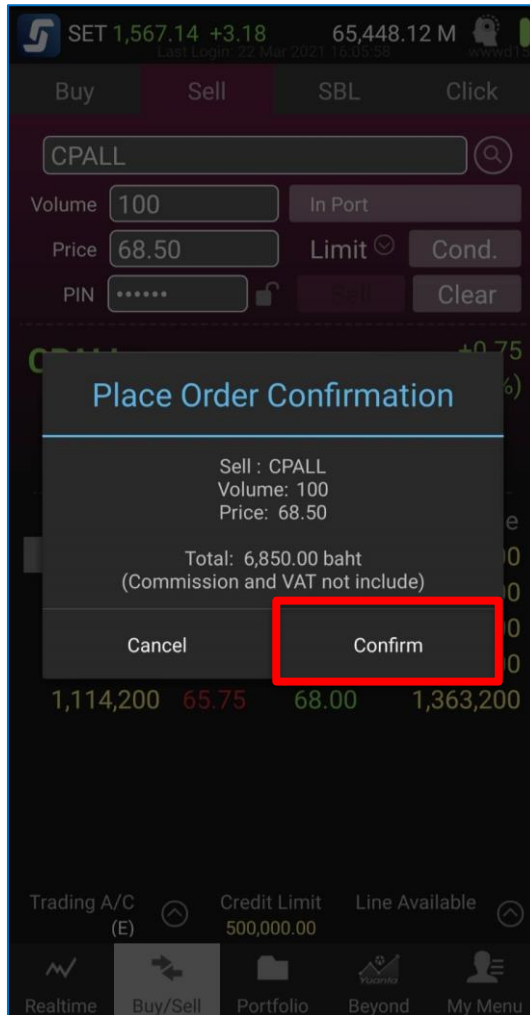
SET 1,567.14 +3.18 65,448.12 M
Last Login: 22 Mar 2021 16:05:58

Buy Sell SBL Click

CPALL

Volume 100 In Port

Price 68.50 Limit Cond.

PIN •••••• Sell Clear

+0.75

Place Order Confirmation

Sell : CPALL
Volume: 100
Price: 68.50

Total: 6,850.00 baht
(Commission and VAT not include)

Cancel Confirm

1,114,200 65.75 68.00 1,363,200

Trading A/C (E) Credit Limit 500,000.00 Line Available

Realtime Buy/Sell Portfolio Beyond My Menu